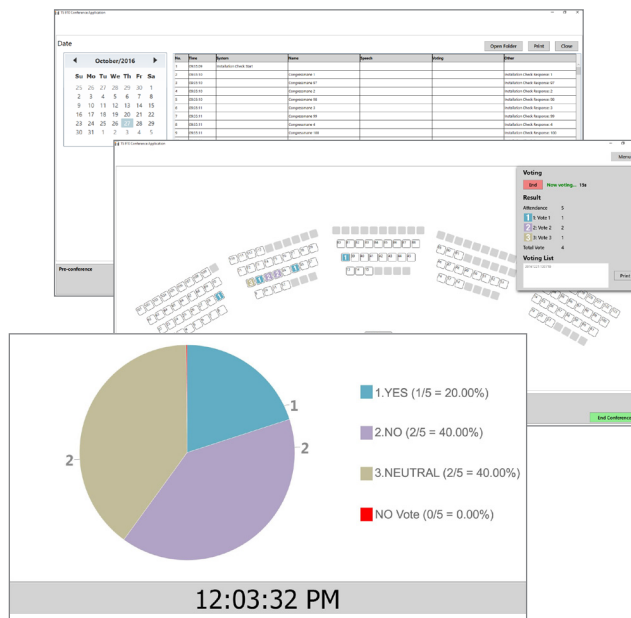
TS-910 Conference Application

Date

October/2016

| Su | Mo | Tu | We | Th | Fr | Sa |
|---|---|---|---|---|---|---|
| 25 | 26 | 27 | 28 | 29 | 30 | 1 |
| 2 | 3 | 4 | 5 | 6 | 7 | 8 |
| 9 | 10 | 11 | 12 | 13 | 14 | 15 |
| 16 | 17 | 18 | 19 | 20 | 21 | 22 |
| 23 | 24 | 25 | 26 | 27 | 28 | 29 |
| 30 | 31 | 1 | 2 | 3 | 4 | 5 |

Open Folder Print Close

| No. | Time | System | Name | Speech | Voting | Other |
|---|---|---|---|---|---|---|
| 1 | 09:53:04 | Installation Check Start | | | | |
| 2 | 09:53:10 | | Congressman 1 | | | Installation Check Response 1 |
| 3 | 09:53:10 | | Congressman 97 | | | Installation Check Response 97 |
| 4 | 09:53:10 | | Congressman 3 | | | Installation Check Response 3 |
| 5 | 09:53:10 | | Congressman 98 | | | Installation Check Response 98 |
| 6 | 09:53:11 | | Congressman 5 | | | Installation Check Response 5 |
| 7 | 09:53:11 | | Congressman 99 | | | Installation Check Response 99 |
| 8 | 09:53:11 | | Congressman 4 | | | Installation Check Response 4 |
| 9 | 09:53:11 | | Congressman 100 | | | Installation Check Response 100 |

Pre-conference

TS-910 Conference Application

Voting

End Now voting... 15s

Result

Attendance 5
1: Vote 1 1
2: Vote 2 2
3: Vote 3 1
Total Vote 4

Voting List

Print

End Conference

1
2
2

1.YES (1/5 = 20.00%)
2.NO (2/5 = 40.00%)
3.NEUTRAL (2/5 = 40.00%)
NO Vote (0/5 = 0.00%)

12:03:32 PM